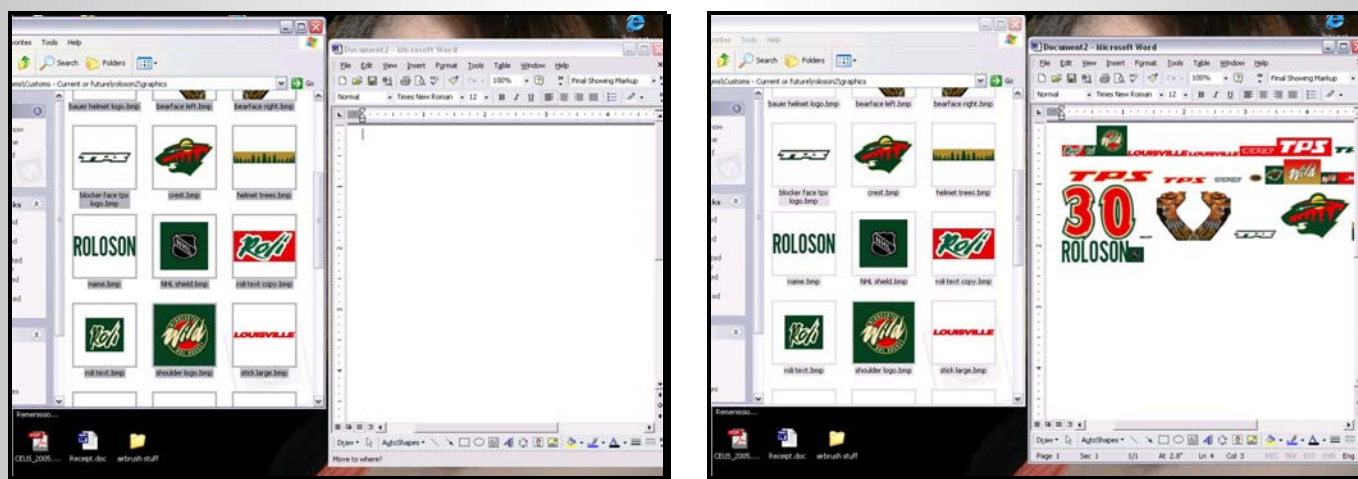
vorites Tools Help

Search Folders

es\Customs - Current or future\roloson2\graphics

Go

bauer helmet logo.bmp
bearface left.bmp
bearface right.bmp

TPS

blocker face tps logo.bmp
crest.bmp
helmet trees.bmp

ROLOSON

name.bmp
NHL shield.bmp
roli text copy.bmp

roli text.bmp
shoulder logo.bmp
stick.large.bmp

LOUISVILLE

Remenissio...

CEUS_2005....
Receipt.doc
airbrush stuff

Document2 - Microsoft Word

File Edit View Insert Format Tools Table Window Help

100%
Final Showing Markup

Normal
Times New Roman
12
B I U

Draw
AutoShapes

Move to where?

Tools Help

Search Folders

es\Customs - Current or future\roloson2\graphics

Go

bauer helmet logo.bmp
bearface left.bmp
bearface right.bmp

blocker face tps logo.bmp
crest.bmp
helmet trees.bmp

ROLOSON

name.bmp
NHL shield.bmp
roli text copy.bmp

roli text.bmp
shoulder logo.bmp
stick.large.bmp

Remenissio...

CEUS_2005....
Receipt.doc
airbrush stuff

Document2 - Microsoft Word

File Edit View Insert Format Tools Table Window Help

100%
Final Showing Markup

Normal
Times New Roman
12
B I U

LOUISVILLE LOUISVILLE
TPS
TPS
TPS
30
ROLOSON

Draw
AutoShapes

Page 1
Sec 1
1/1
At 2.8"
Ln 4
Col 3
REC TRK EXT OVR Eng